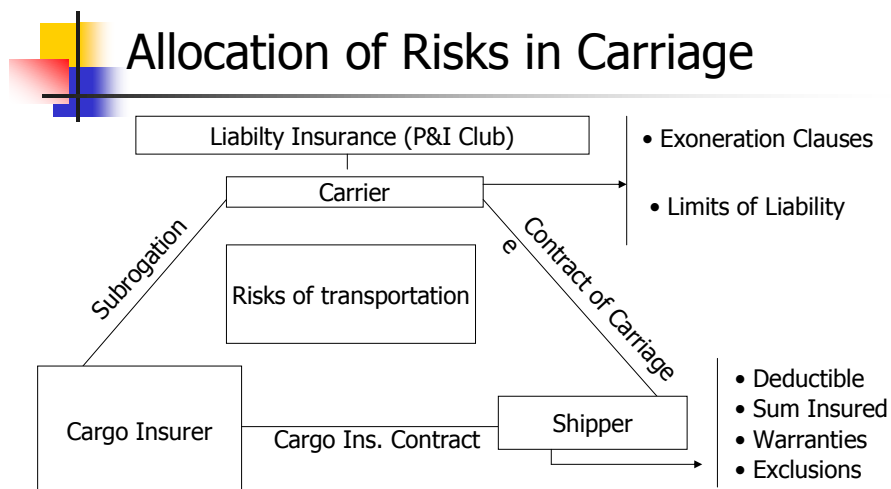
Allocation of Risks in Carriage

Liabilty Insurance (P&I Club)

Carrier

• Exoneration Clauses

• Limits of Liability

Subrogation

Contract of Carriage

e

Risks of transportation

Cargo Insurer

Cargo Ins. Contract

Shipper

• Deductible
• Sum Insured
• Warranties
• Exclusions